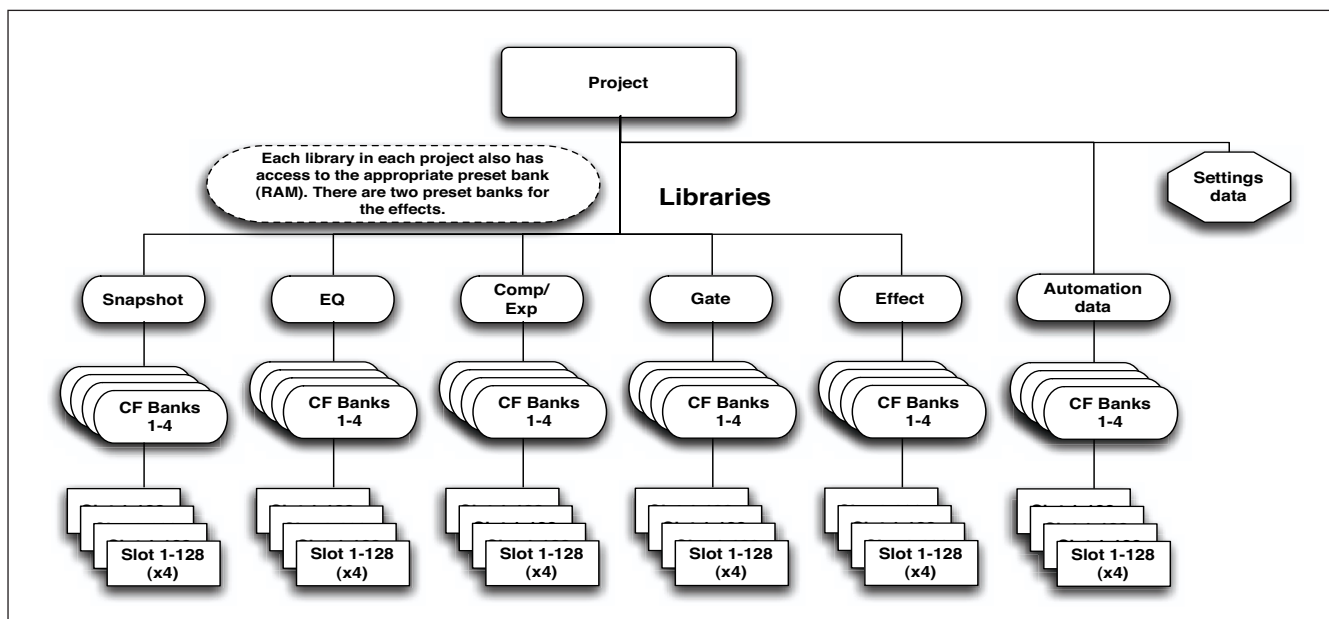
Project

Each library in each project also has access to the appropriate preset bank (RAM). There are two preset banks for the effects.

Libraries

Settings data

Snapshot

EQ

Comp/ Exp

Gate

Effect

Automation data

CF Banks 1-4

CF Banks 1-4

CF Banks 1-4

CF Banks 1-4

CF Banks 1-4

CF Banks 1-4

Slot 1-128 (x4)

Slot 1-128 (x4)

Slot 1-128 (x4)

Slot 1-128 (x4)

Slot 1-128 (x4)

Slot 1-128 (x4)